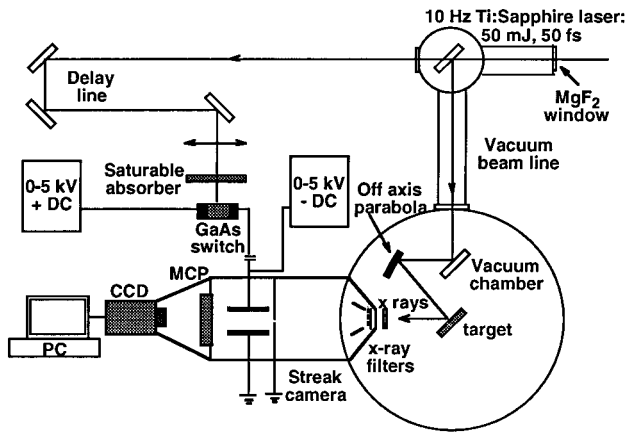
10 Hz Ti:Sapphire laser: 50 mJ, 50 fs

Delay line

$MgF_2$ window

Vacuum beam line

Saturable absorber

0-5 kV + DC

0-5 kV - DC

Off axis parabola

GaAs switch

MCP

CCD

Vacuum chamber

x rays

target

x-ray filters

PC

Streak camera